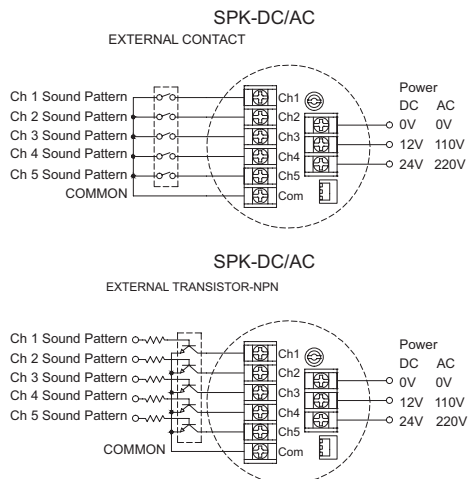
SPK-DC/AC
EXTERNAL CONTACT

Ch 1 Sound Pattern
Ch 2 Sound Pattern
Ch 3 Sound Pattern
Ch 4 Sound Pattern
Ch 5 Sound Pattern
COMMON

Ch1
Ch2
Ch3
Ch4
Ch5
Com

Power
DC AC
0V 0V
12V 110V
24V 220V

SPK-DC/AC
EXTERNAL TRANSISTOR-NPN

Ch 1 Sound Pattern
Ch 2 Sound Pattern
Ch 3 Sound Pattern
Ch 4 Sound Pattern
Ch 5 Sound Pattern
COMMON

Ch1
Ch2
Ch3
Ch4
Ch5
Com

Power
DC AC
0V 0V
12V 110V
24V 220V